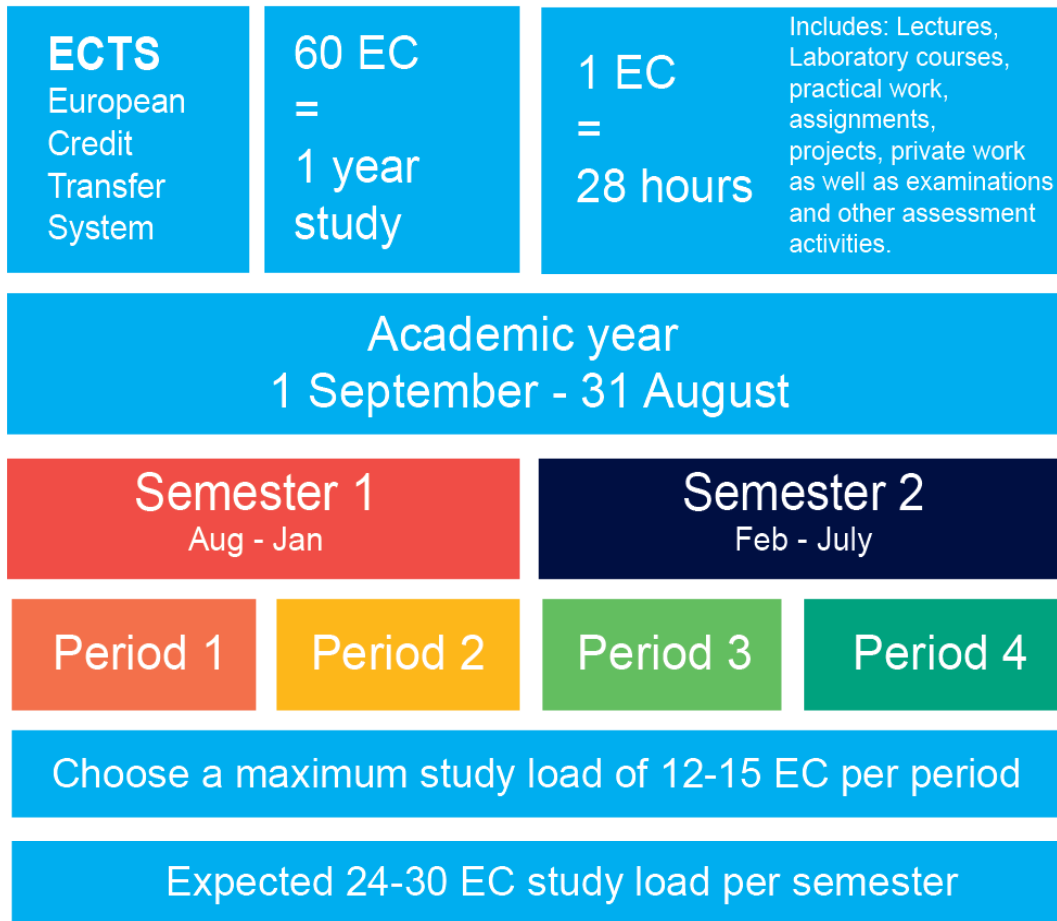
ECTS
European Credit Transfer System

60 EC
=
1 year study

1 EC
=
28 hours

Includes: Lectures, Laboratory courses, practical work, assignments, projects, private work as well as examinations and other assessment activities.

Academic year
1 September - 31 August

Semester 1
Aug - Jan

Semester 2
Feb - July

Period 1

Period 2

Period 3

Period 4

Choose a maximum study load of 12-15 EC per period

Expected 24-30 EC study load per semester